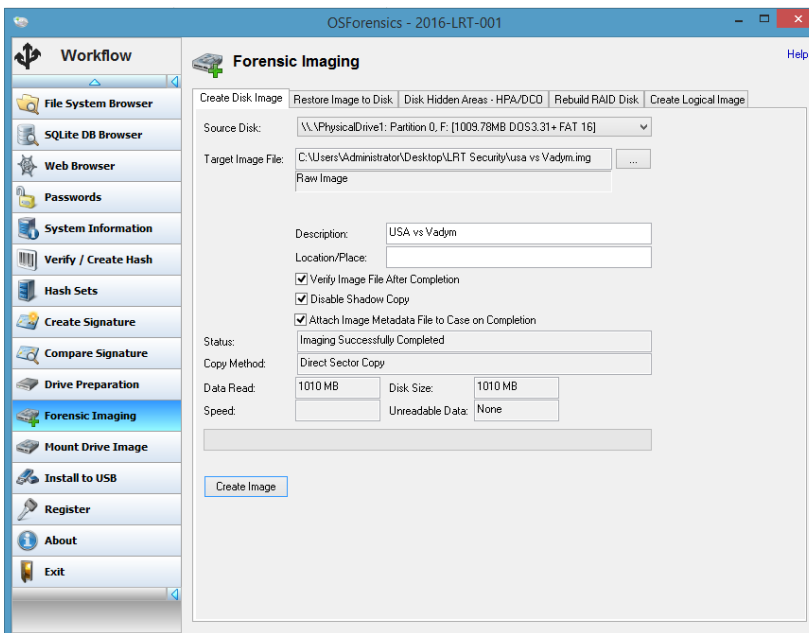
OSForensics - 2016-LRT-001

Workflow

File System Browser
SQLite DB Browser
Web Browser
Passwords
System Information
Verify / Create Hash
Hash Sets
Create Signature
Compare Signature
Drive Preparation
Forensic Imaging
Mount Drive Image
Install to USB
Register
About
Exit

Forensic Imaging

Help

Create Disk Image | Restore Image to Disk | Disk Hidden Areas - HPA/DCO | Rebuild RAID Disk | Create Logical Image

Source Disk: \\.\PhysicalDrive1: Partition 0, F: [1009.78MB DOS3.31+ FAT 16]

Target Image File: C:\Users\Administrator\Desktop\LRT Security\usa vs Vadym.img ...

Raw Image

Description: USA vs Vadym

Location/Place:

Verify Image File After Completion

Disable Shadow Copy

Attach Image Metadata File to Case on Completion

Status: Imaging Successfully Completed

Copy Method: Direct Sector Copy

Data Read: 1010 MB Disk Size: 1010 MB

Speed: Unreadable Data: None

Create Image